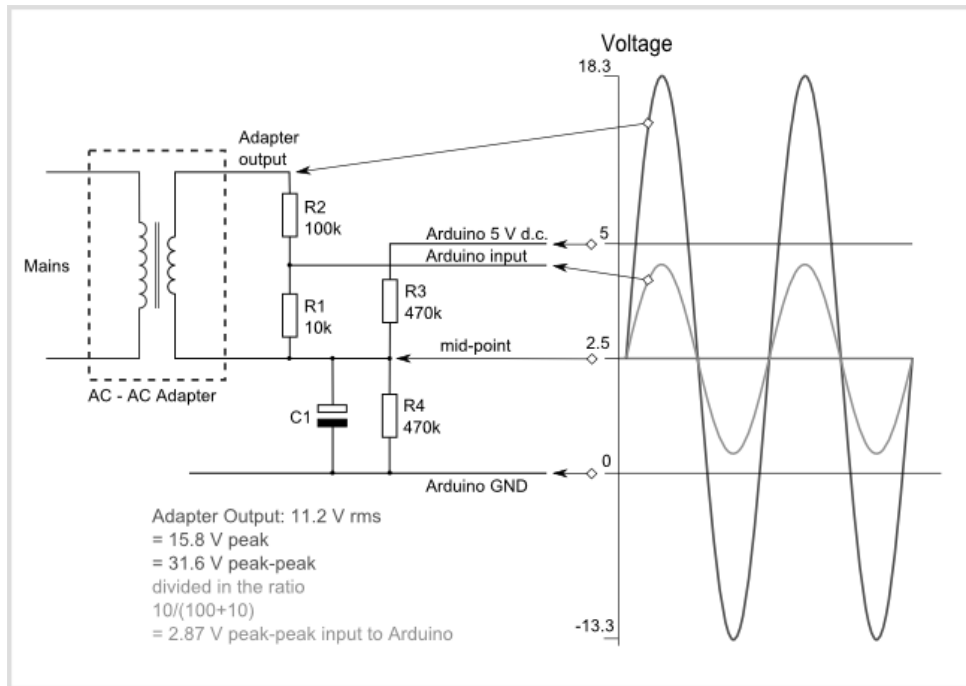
Voltage

18.3

Adapter output

R2 100k

Arduino 5 V d.c.

5

Arduino input

Mains

R1 10k

R3 470k

mid-point

2.5

AC - AC Adapter

C1

R4 470k

0

Arduino GND

Adapter Output: 11.2 V rms
= 15.8 V peak
= 31.6 V peak-peak
divided in the ratio
10/(100+10)
= 2.87 V peak-peak input to Arduino

-13.3